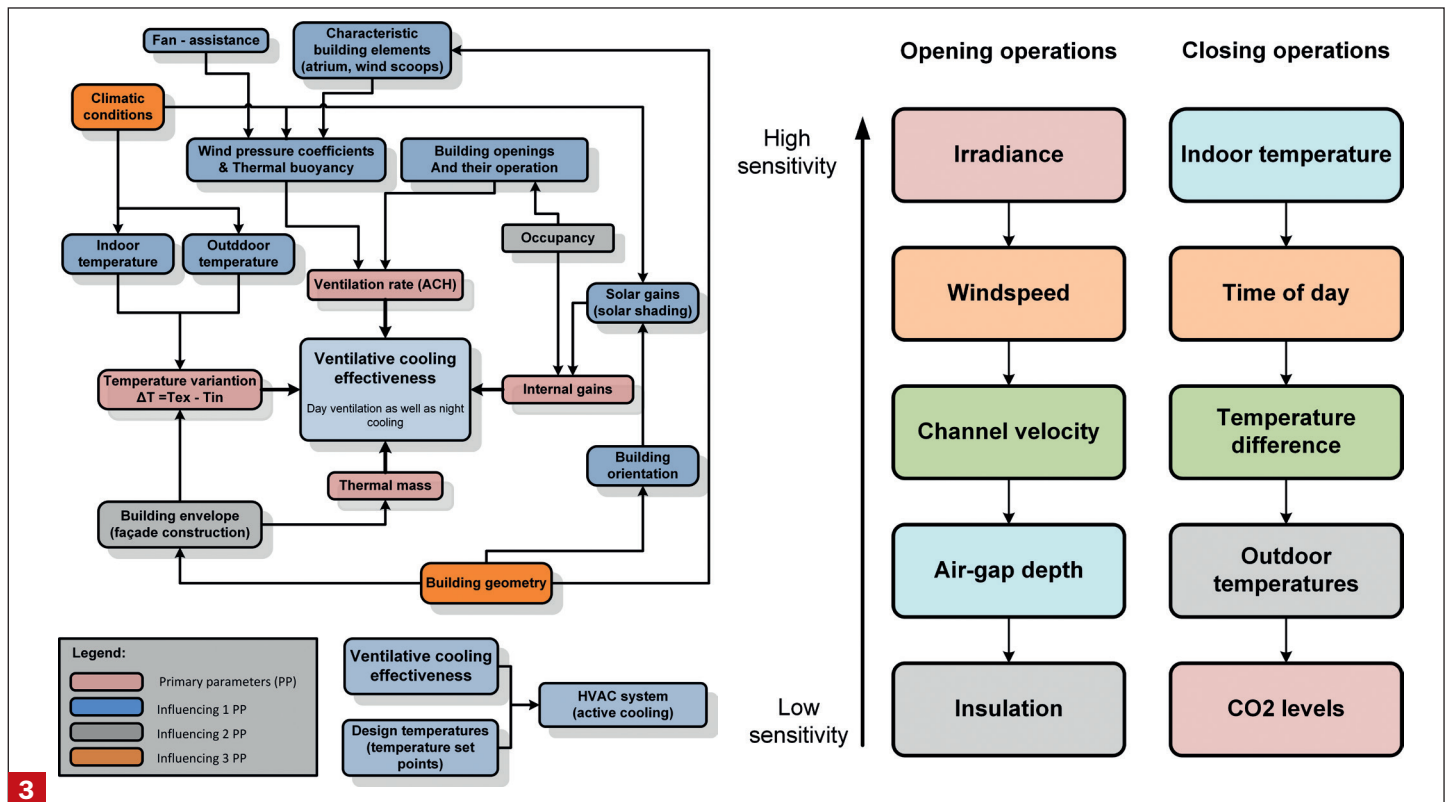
Fan - assistance

Characteristic building elements (atrium, wind scoops)

Climatic conditions

Wind pressure coefficients & Thermal buoyancy

Building openings And their operation

Indoor temperature

Outddoor temperature

Occupancy

Ventilation rate (ACH)

Solar gains (solar shading)

Temperature variantion ΔT =Tex - Tin

Ventilative cooling effectiveness

Day ventilation as well as night cooling

Internal gains

Building orientation

Thermal mass

Building envelope (façade construction)

Building geometry

Legend:

Primary parameters (PP)

Influencing 1 PP

Influencing 2 PP

Influencing 3 PP

Ventilative cooling effectiveness

Design temperatures (temperature set points)

HVAC system (active cooling)

3

Opening operations

Closing operations

High sensitivity

Low sensitivity

Irradiance

Windspeed

Channel velocity

Air-gap depth

Insulation

Indoor temperature

Time of day

Temperature difference

Outdoor temperatures

CO2 levels